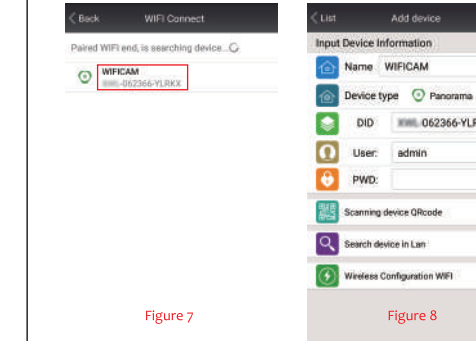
Back WIFI Connect

Paired WIFI end, is searching device...

WIFICAM
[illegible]-062366-YLRKX

Figure 7

List Add device

Input Device Information

Name WIFICAM

Device type Panorama

DID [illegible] 062366-YL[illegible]

User: admin

PWD:

Scanning device QRcode

Search device in Lan

Wireless Configuration WIFI

Figure 8